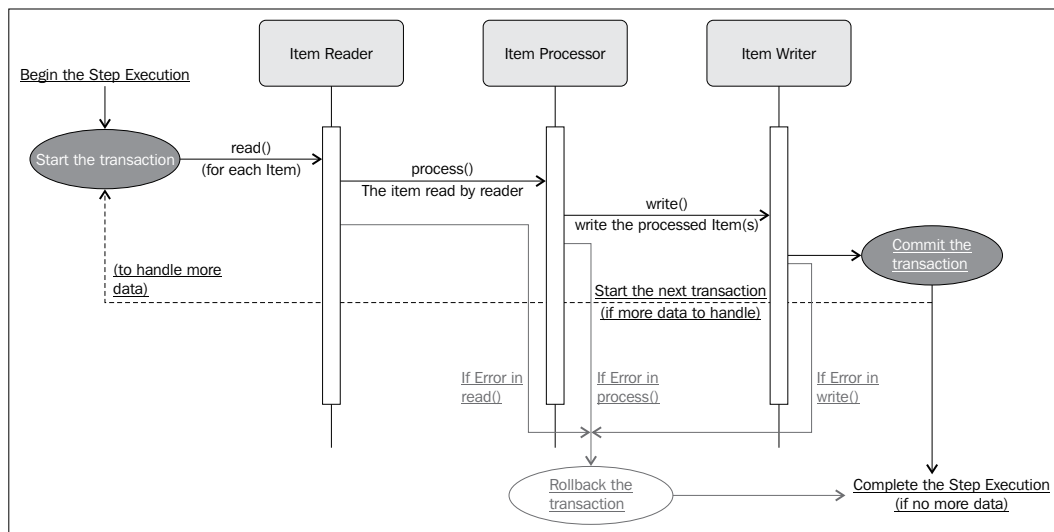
Item Reader

Item Processor

Item Writer

Begin the Step Execution

Start the transaction

read()
(for each Item)

process()
The item read by reader

write()
write the processed Item(s)

Commit the transaction

(to handle more data)

Start the next transaction
(if more data to handle)

If Error in read()

If Error in process()

If Error in write()

Rollback the transaction

Complete the Step Execution
(if no more data)